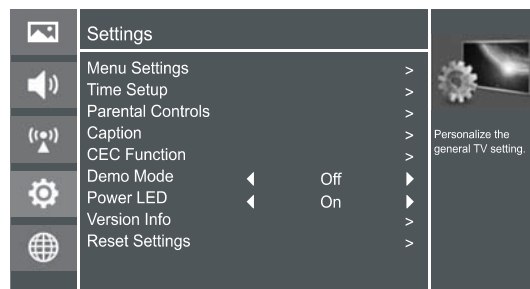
Settings

| | | |
|---|---|---|
| Menu Settings | | > |
| Time Setup | | > |
| Parental Controls | | > |
| Caption | | > |
| CEC Function | | > |
| Demo Mode | ◀ Off ▶ | |
| Power LED | ◀ On ▶ | |
| Version Info | | > |
| Reset Settings | | > |

Personalize the general TV setting.